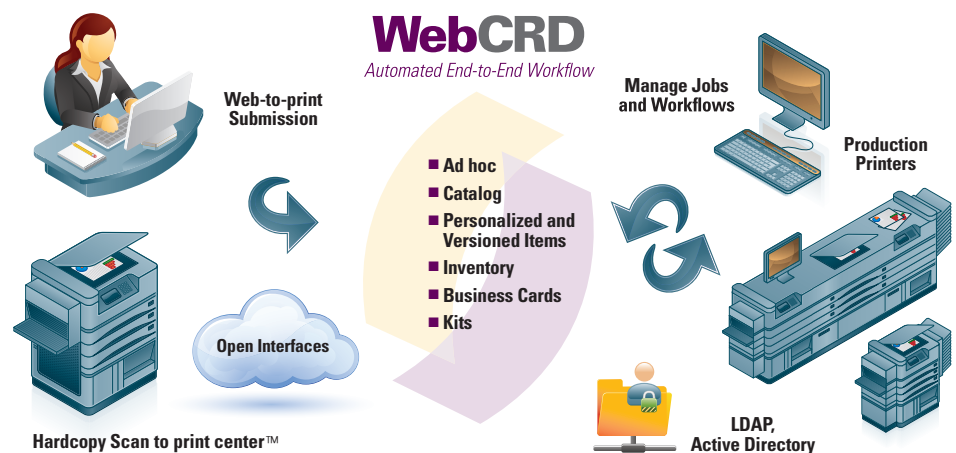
WebCRD
Automated End-to-End Workflow

Web-to-print Submission

Manage Jobs and Workflows

Production Printers

Ad hoc
Catalog
Personalized and Versioned Items
Inventory
Business Cards
Kits

Open Interfaces

Hardcopy Scan to print center™

LDAP, Active Directory